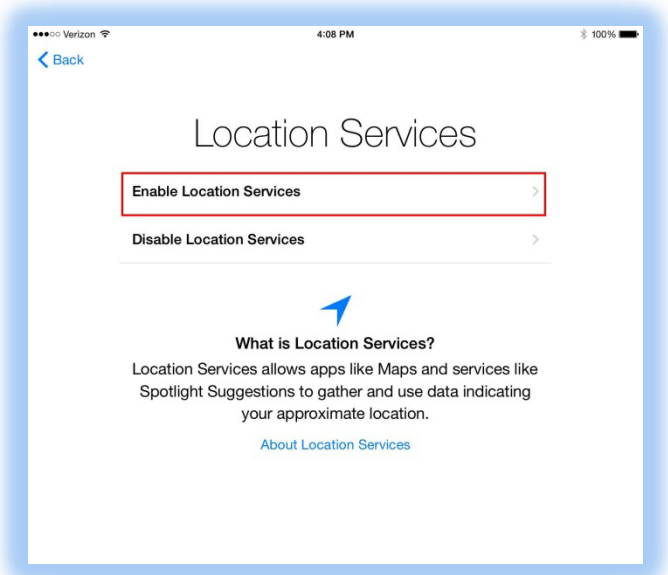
●●●○○ Verizon
4:08 PM
100%

Back

Location Services

Enable Location Services

Disable Location Services

What is Location Services?

Location Services allows apps like Maps and services like Spotlight Suggestions to gather and use data indicating your approximate location.

About Location Services